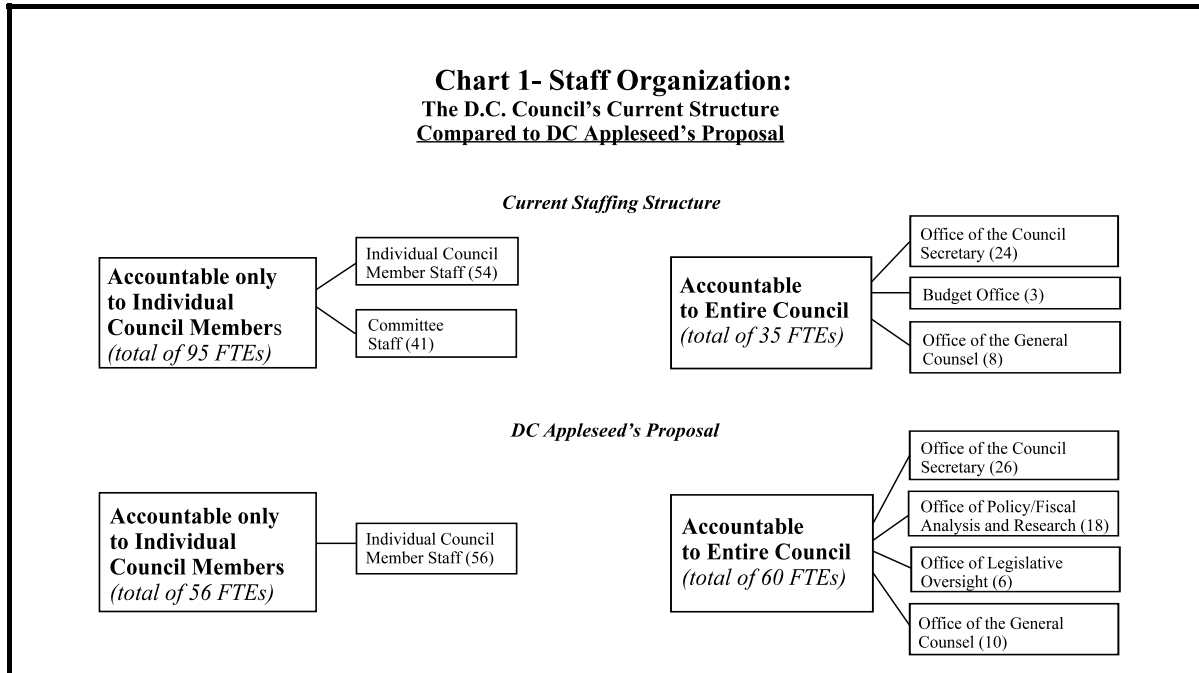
**Chart 1- Staff Organization:**
**The D.C. Council's Current Structure**
**Compared to DC Appleseed's Proposal**

*Current Staffing Structure*

**Accountable only to Individual Council Members** *(total of 95 FTEs)*

Individual Council Member Staff (54)

Committee Staff (41)

**Accountable to Entire Council** *(total of 35 FTEs)*

Office of the Council Secretary (24)

Budget Office (3)

Office of the General Counsel (8)

*DC Appleseed's Proposal*

**Accountable only to Individual Council Members** *(total of 56 FTEs)*

Individual Council Member Staff (56)

**Accountable to Entire Council** *(total of 60 FTEs)*

Office of the Council Secretary (26)

Office of Policy/Fiscal Analysis and Research (18)

Office of Legislative Oversight (6)

Office of the General Counsel (10)